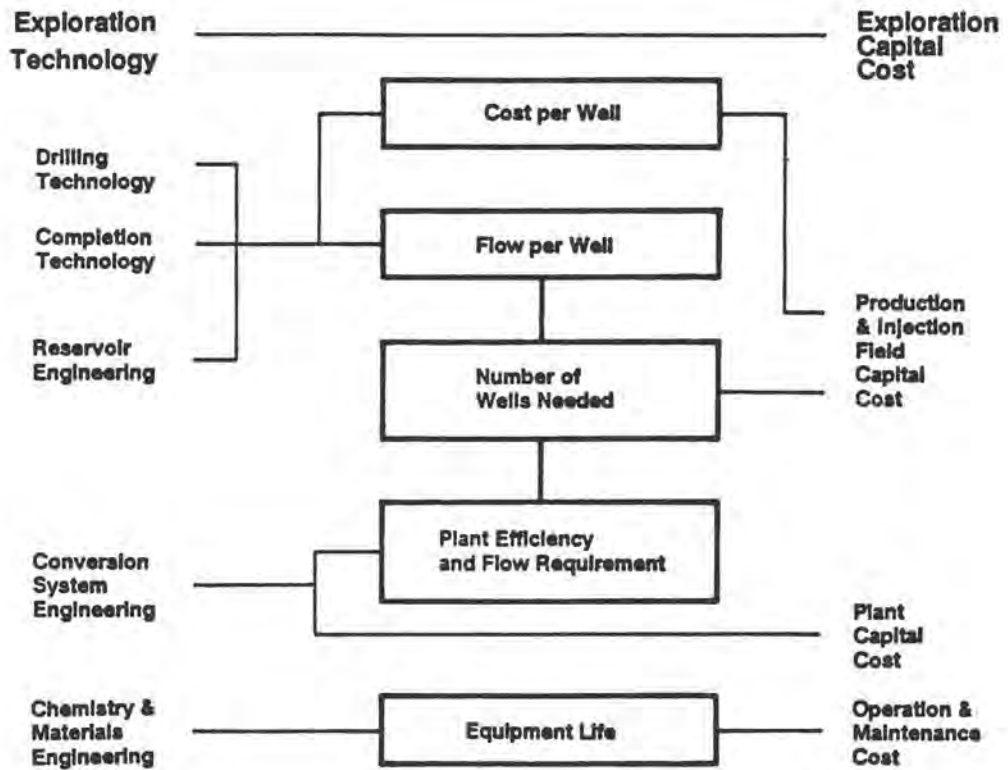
Exploration Technology

Exploration Capital Cost

Cost per Well

Drilling Technology

Completion Technology

Flow per Well

Production & Injection Field Capital Cost

Reservoir Engineering

Number of Wells Needed

Conversion System Engineering

Plant Efficiency and Flow Requirement

Plant Capital Cost

Chemistry & Materials Engineering

Equipment Life

Operation & Maintenance Cost